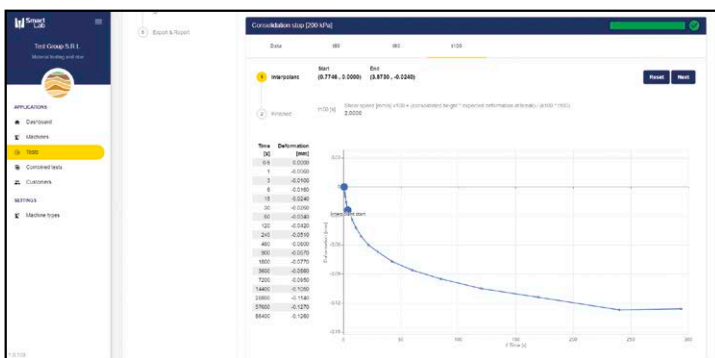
Smart Lab

Test Group S.R.L.
Material testing and data

APPLICATIONS
Dashboard
Machines
Tests
Combined tests
Customers

SETTINGS
Machine types

5 Export & Report

Consolidation step [200 kPa]

Data
t50
t90
t100

1 Interpolant
Start (0.7746 , 0.0000)
End (3.8730 , -0.0240)

2 Finished
t100 [s]
Shear speed [mm/s] = ... 
2.0000

Reset
Next

| Time [s] | Deformation [mm] |
|---|---|
| 0.6 | 0.0000 |
| 1 | -0.0000 |
| 3 | -0.0100 |
| 8 | -0.0160 |
| 15 | -0.0240 |
| 30 | -0.0260 |
| 60 | -0.0340 |
| 120 | -0.0420 |
| 240 | -0.0510 |
| 480 | -0.0600 |
| 900 | -0.0670 |
| 1800 | -0.0770 |
| 3600 | -0.0860 |
| 7200 | -0.0950 |
| 14400 | -0.1050 |
| 28800 | -0.1140 |
| 57600 | -0.1270 |
| 86400 | -0.1260 |

Interpolant start
Deformation [mm]
√Time [s]
0
50
100
150
200
250
300

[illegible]